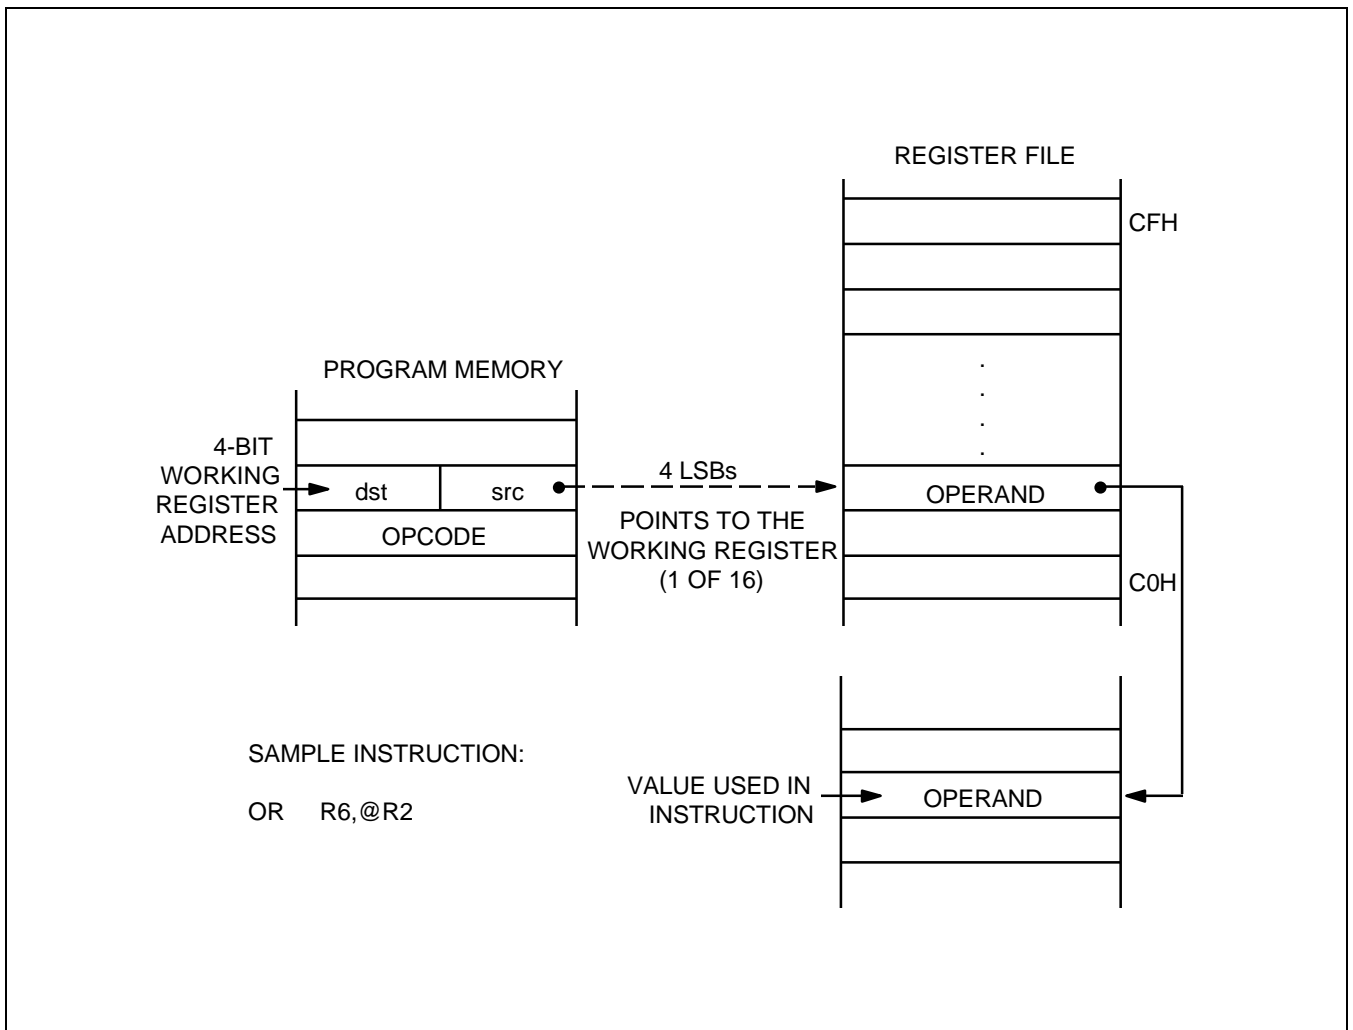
REGISTER FILE

CFH

PROGRAM MEMORY

.
.
.
.

4-BIT WORKING REGISTER ADDRESS

dst

src

4 LSBs

OPERAND

POINTS TO THE WORKING REGISTER (1 OF 16)

OPCODE

C0H

SAMPLE INSTRUCTION:

OR R6,@R2

VALUE USED IN INSTRUCTION

OPERAND